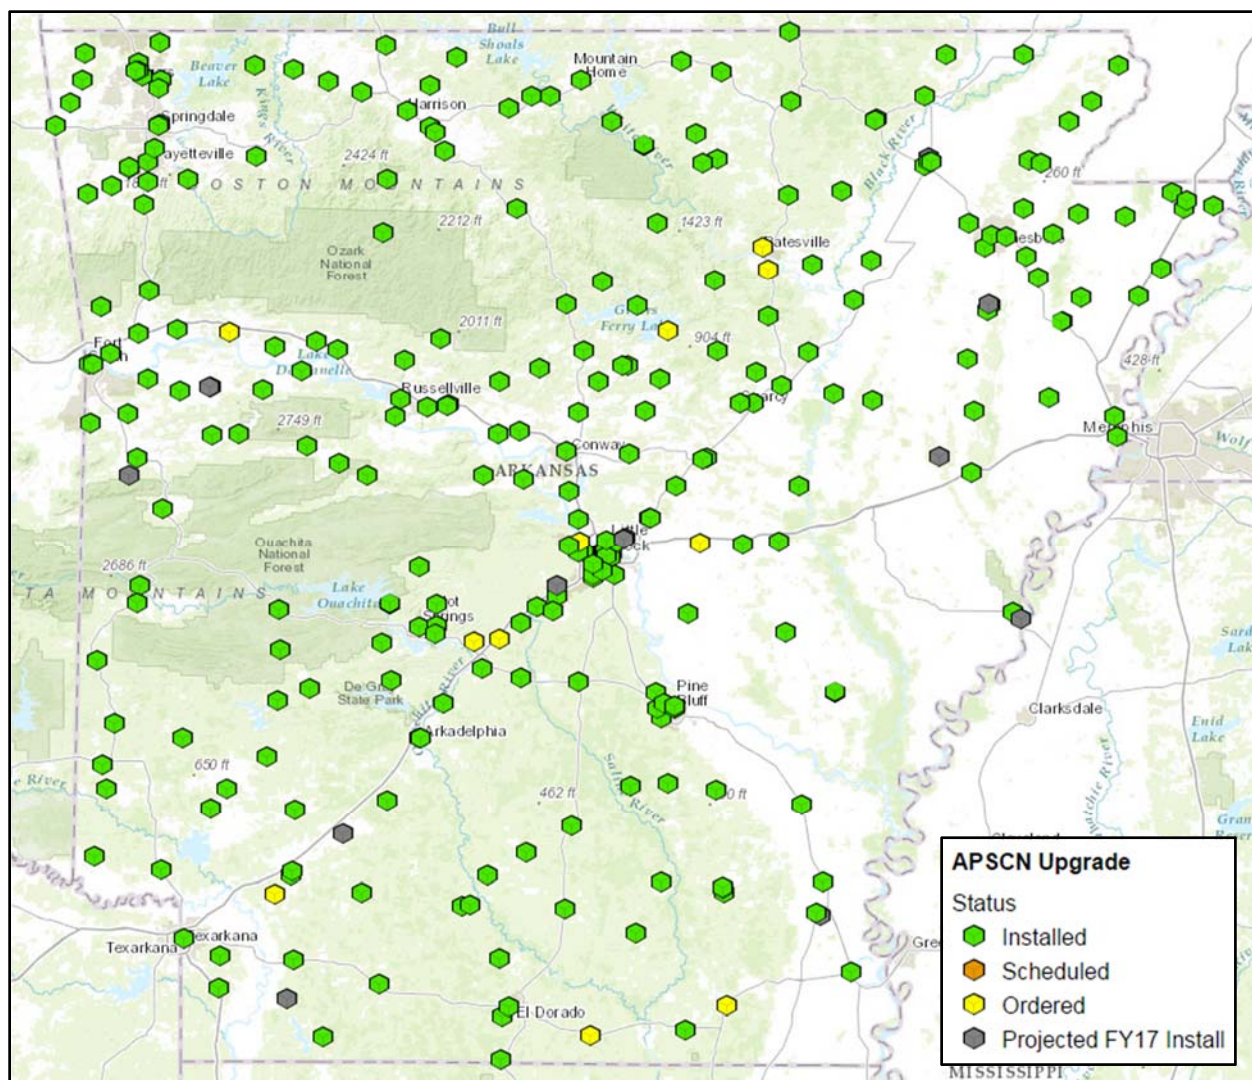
Bull Shoals Lake
Mountain Home
Beaver Lake
Springdale
Harrison
Fayetteville
2424 ft
BOSTON MOUNTAINS
260 ft
2212 ft
1423 ft
Ozark National Forest
Batesville
2011 ft
Greers Ferry Lake
904 ft
Fort Smith
Lake Dardanelle
Russellville
428 ft
2749 ft
Searcy
Memphis
Conway
ARKANSAS
Little Rock
Ouachita National Forest
2686 ft
OUACHITA MOUNTAINS
Lake Ouachita
Hot Springs
Pine Bluff
DeGray State Park
Clarksdale
Arkadelphia
650 ft
462 ft
Texarkana
El Dorado
MISSISSIPPI

APSCN Upgrade
Status
Installed
Scheduled
Ordered
Projected FY17 Install